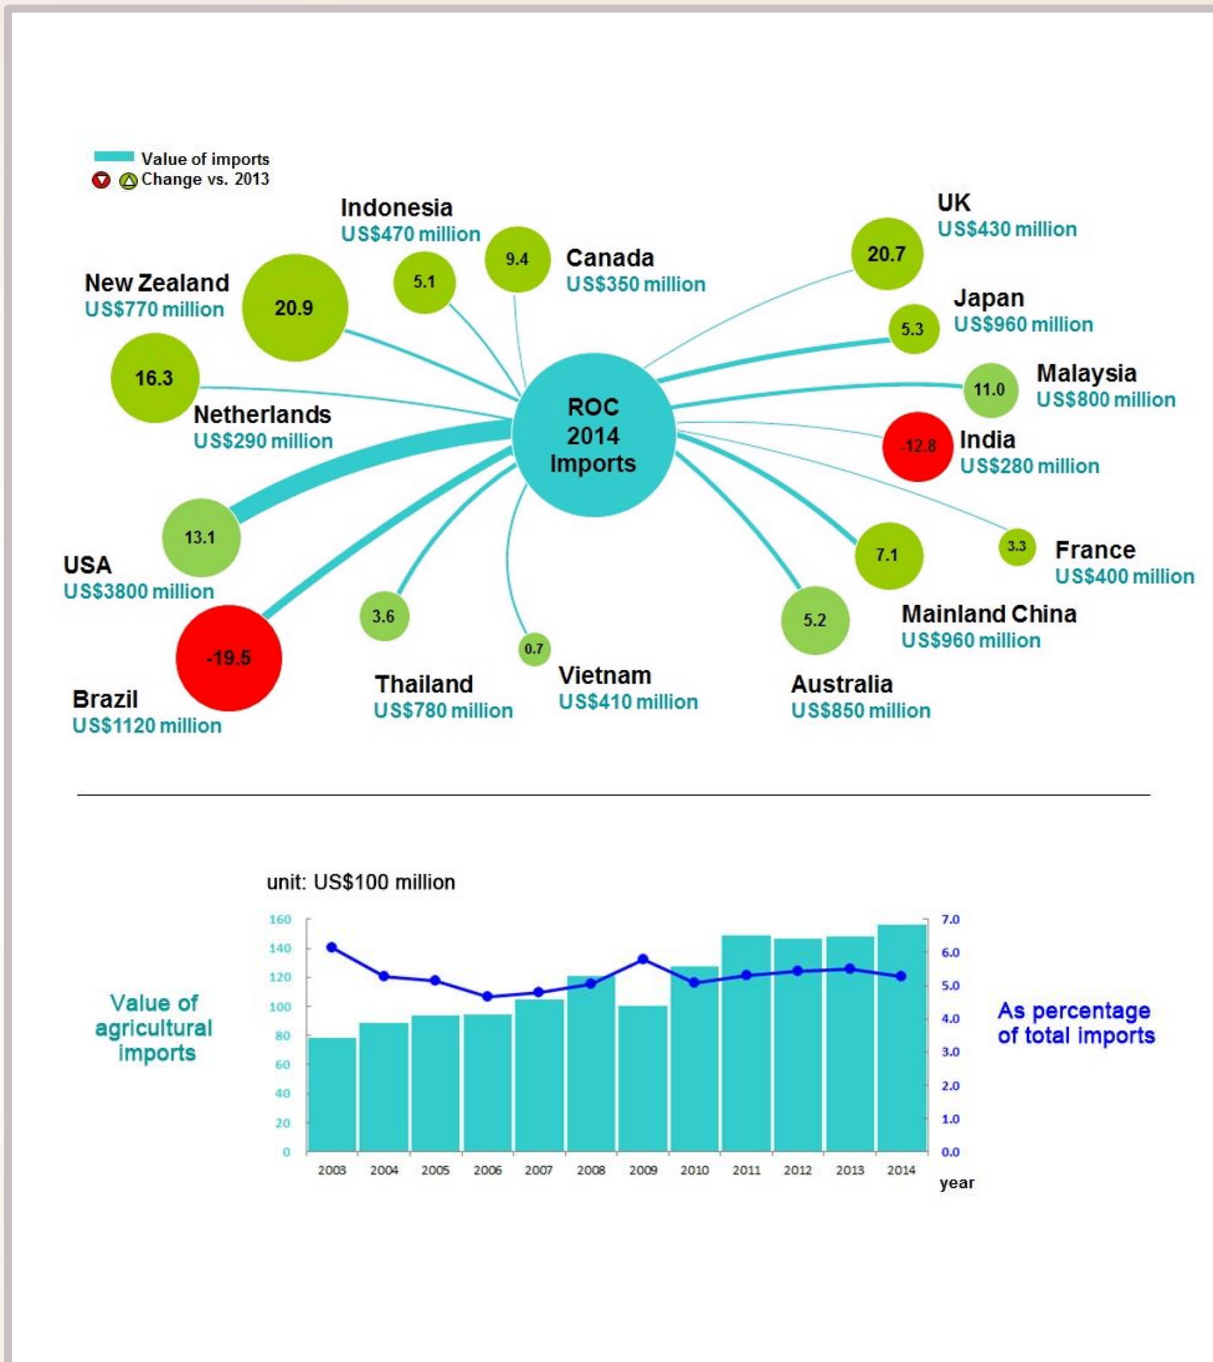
Value of imports
Change vs. 2013

Indonesia
US$470 million
5.1

9.4
Canada
US$350 million

UK
US$430 million
20.7

New Zealand
US$770 million
20.9

Japan
US$960 million
5.3

16.3

Netherlands
US$290 million

ROC
2014
Imports

11.0
Malaysia
US$800 million

-12.8
India
US$280 million

13.1

USA
US$3800 million

3.3
France
US$400 million

7.1

-19.5

3.6

0.7

5.2

Mainland China
US$960 million

Brazil
US$1120 million

Thailand
US$780 million

Vietnam
US$410 million

Australia
US$850 million

unit: US$100 million

Value of agricultural imports

As percentage of total imports

160
140
120
100
80
60
40
20
0

7.0
6.0
5.0
4.0
3.0
2.0
1.0
0.0

2003 2004 2005 2006 2007 2008 2009 2010 2011 2012 2013 2014
year